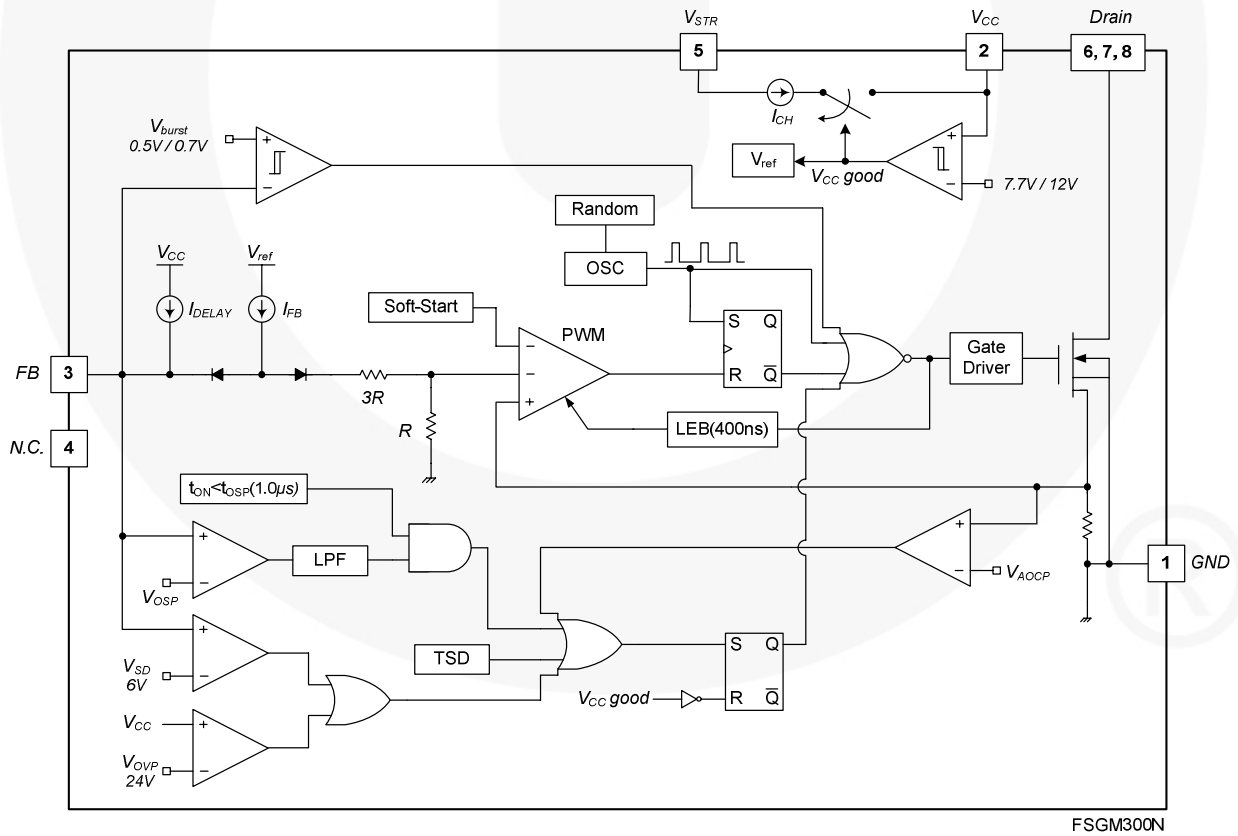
$V_{STR}$
5
$V_{CC}$
2
Drain
6, 7, 8

$I_{CH}$

$V_{burst}$
0.5V / 0.7V
+
−

$V_{ref}$
$V_{CC}$ good
+
−
7.7V / 12V

Random
OSC

$V_{CC}$
$V_{ref}$
$I_{DELAY}$
$I_{FB}$

Soft-Start
PWM
−
−
+
S Q
R $\overline{Q}$

Gate Driver

FB 3
3R
R

LEB(400ns)

N.C. 4

$t_{ON}$<$t_{OSP}$(1.0μs)

+
−
LPF
$V_{OSP}$

+
−
$V_{AOCP}$

1 GND

+
−
$V_{SD}$
6V

TSD

S Q
R $\overline{Q}$

$V_{CC}$ good

$V_{CC}$
+
−
$V_{OVP}$
24V

FSGM300N